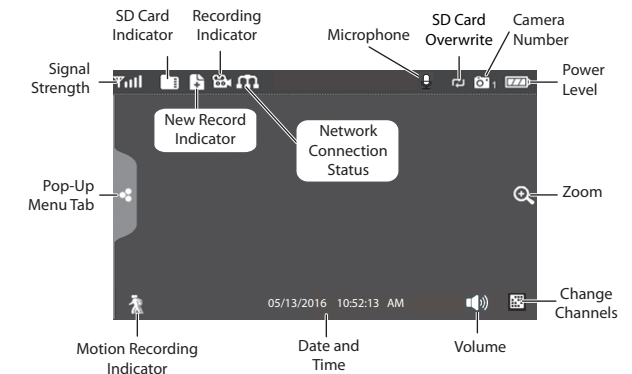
SD Card Indicator
Recording Indicator
Microphone
SD Card Overwrite
Camera Number
Signal Strength
Power Level
New Record Indicator
Network Connection Status
1
Pop-Up Menu Tab
Zoom
05/13/2016 10:52:13 AM
Change Channels
Motion Recording Indicator
Date and Time
Volume